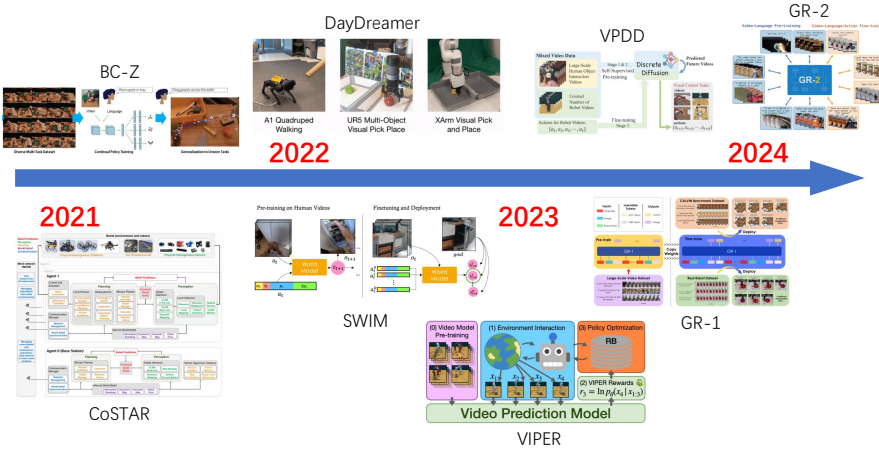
DayDreamer

BC-Z

VPDD

GR-2

A1 Quadruped Walking

UR5 Multi-Object Visual Pick Place

XArm Visual Pick and Place

2022

2024

Diverse Multi-Task Dataset

Continual Policy Training

Generalization to Unseen Tasks

Mixed Video Data

Large-Scale Human Object Interaction Videos

Limited Number of Robot Videos

Self-Supervised Pre-training

Discrete Diffusion

Predicted Future Videos

Fine-tuning Stage 2

Actions for Robot Videos: $\{a_1, a_2, a_3, \cdots, a_t\}$

2021

2023

Pre-training on Human Videos

Finetuning and Deployment

World Model

$s_{t+1}$

goal

SWIM

GR-1

CoSTAR

(0) Video Model Pre-training

(1) Environment Interaction

(3) Policy Optimization

RB

(2) VIPER Rewards

$r_3 = \ln p_\theta(x_4 | x_{1:3})$

$x_1$ $x_2$ $x_3$ $x_4$

Video Prediction Model

VIPER